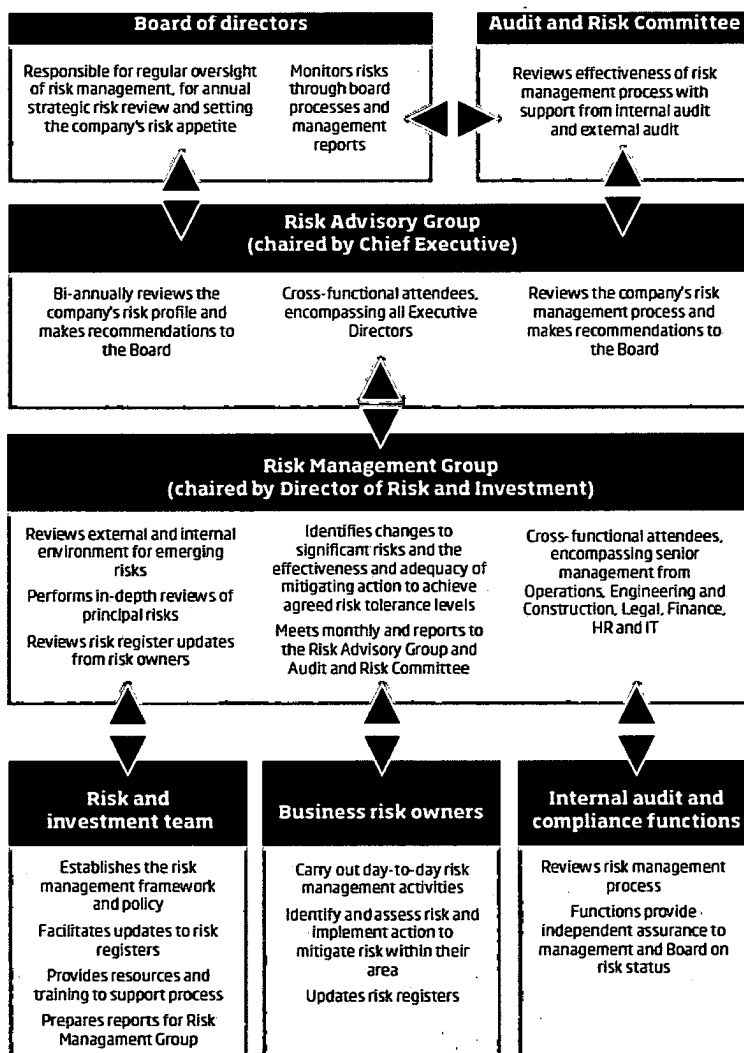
Board of directors

Responsible for regular oversight of risk management, for annual strategic risk review and setting the company's risk appetite

Monitors risks through board processes and management reports

Audit and Risk Committee

Reviews effectiveness of risk management process with support from internal audit and external audit

Risk Advisory Group
(chaired by Chief Executive)

Bi-annually reviews the company's risk profile and makes recommendations to the Board

Cross-functional attendees, encompassing all Executive Directors

Reviews the company's risk management process and makes recommendations to the Board

Risk Management Group
(chaired by Director of Risk and Investment)

Reviews external and internal environment for emerging risks

Performs in-depth reviews of principal risks

Reviews risk register updates from risk owners

Identifies changes to significant risks and the effectiveness and adequacy of mitigating action to achieve agreed risk tolerance levels

Meets monthly and reports to the Risk Advisory Group and Audit and Risk Committee

Cross-functional attendees, encompassing senior management from Operations, Engineering and Construction, Legal, Finance, HR and IT

Risk and investment team

Establishes the risk management framework and policy

Facilitates updates to risk registers

Provides resources and training to support process

Prepares reports for Risk Managament Group

Business risk owners

Carry out day-to-day risk management activities

Identify and assess risk and implement action to mitigate risk within their area

Updates risk registers

Internal audit and compliance functions

Reviews risk management process

Functions provide independent assurance to management and Board on risk status